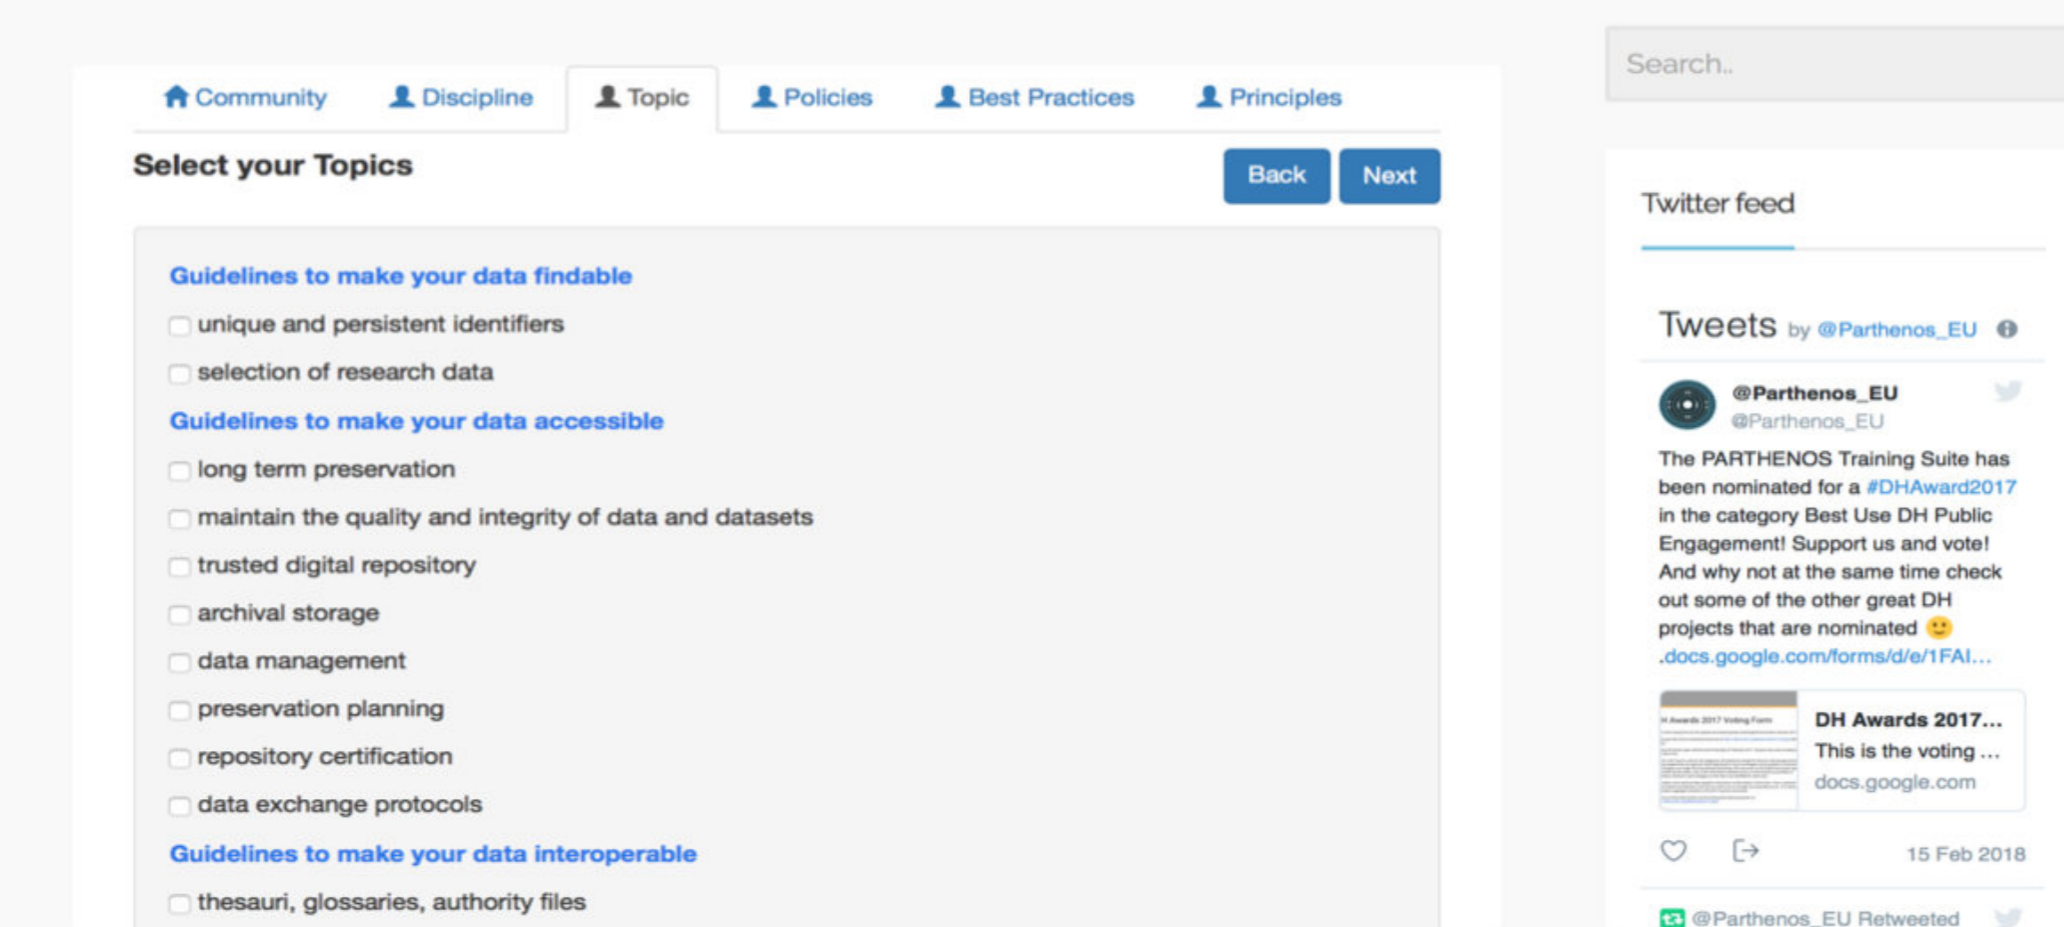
Community Discipline Topic Policies Best Practices Principles

Select your Topics

Back Next

Guidelines to make your data findable

unique and persistent identifiers

selection of research data

Guidelines to make your data accessible

long term preservation

maintain the quality and integrity of data and datasets

trusted digital repository

archival storage

data management

preservation planning

repository certification

data exchange protocols

Guidelines to make your data interoperable

thesauri, glossaries, authority files

Search..

Twitter feed

Tweets by @Parthenos_EU

@Parthenos_EU
@Parthenos_EU

The PARTHENOS Training Suite has been nominated for a #DHAward2017 in the category Best Use DH Public Engagement! Support us and vote! And why not at the same time check out some of the other great DH projects that are nominated 🙂 .docs.google.com/forms/d/e/1FAI…

DH Awards 2017…
This is the voting …
docs.google.com

15 Feb 2018

@Parthenos_EU Retweeted